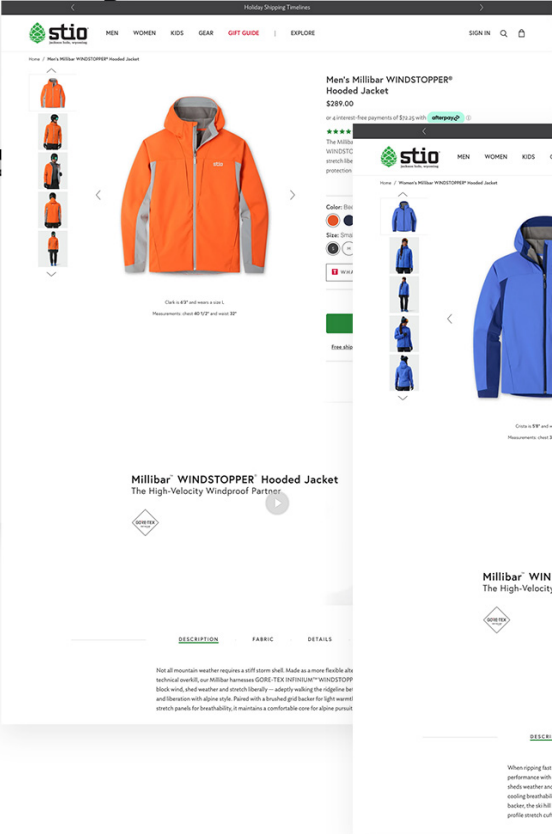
Holiday Shipping Timelines

stio
MEN WOMEN KIDS GEAR GIFT GUIDE | EXPLORE
SIGN IN

Home / Men's Millibar WINDSTOPPER® Hooded Jacket

Men's Millibar WINDSTOPPER® Hooded Jacket
$289.00
or 4 interest-free payments of $72.25 with afterpay

The Millibar
WINDSTO
stretch libe
protection

Color:
Size:

Free ship

Clark is 6'0" and wears a size L
Measurements: chest 40 1/2" and waist 32"

Millibar™ WINDSTOPPER® Hooded Jacket
The High-Velocity Windproof Partner

GORE-TEX

DESCRIPTION FABRIC DETAILS

Not all mountain weather requires a stiff storm shell. Made as a more flexible alt technical overkill, our Millibar harnesses GORE-TEX INFINIUM™ WINDSTOP block wind, shed weather and stretch liberally — adeptly walking the ridgeline be and liberation with alpine style. Paired with a brushed grid backer for light warmt stretch panels for breathability, it maintains a comfortable core for alpine pursuit

stio
MEN WOMEN KIDS

Home / Women's Millibar WINDSTOPPER® Hooded Jacket

Crista is 5'8" and
Measurements: chest

Millibar™ WIN
The High-Veloc

GORE-TEX

DESCR

When ripping fast
performance with
sheds weather and
cooling breathabil
backer, the ski hill
profile stretch cuf